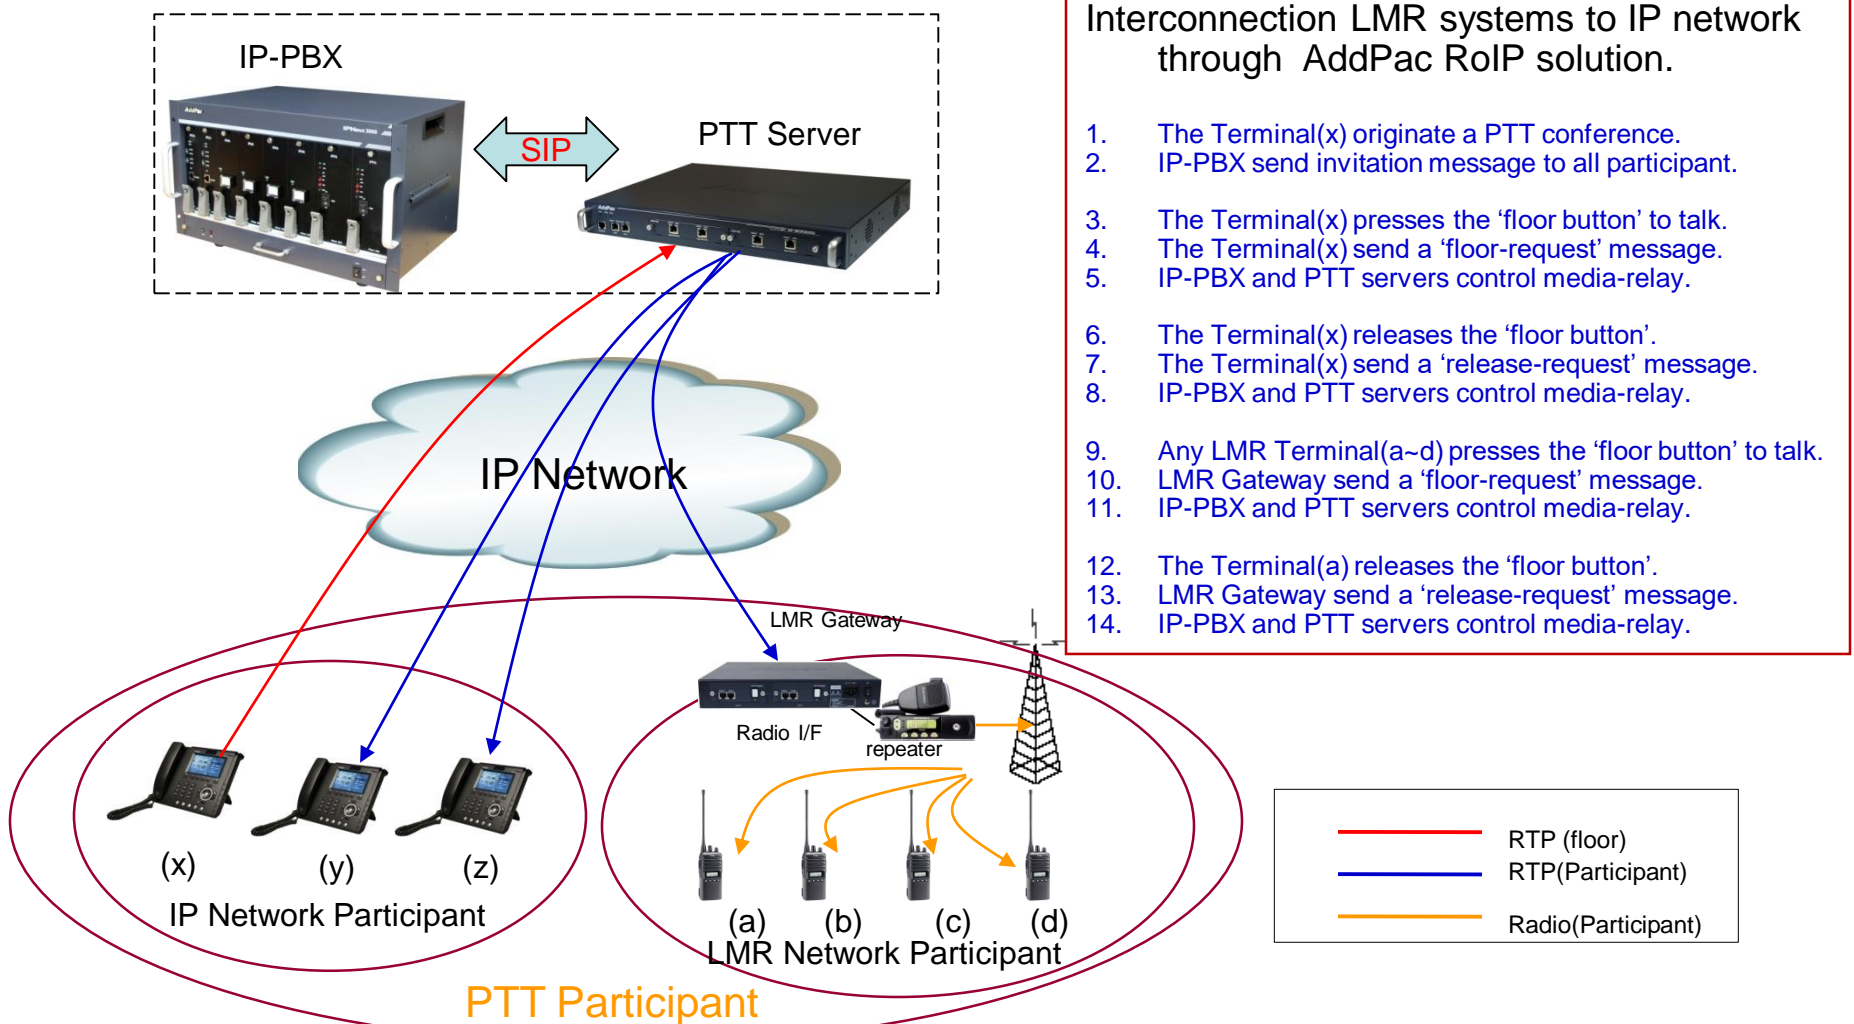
IP-PBX

SIP

PTT Server

Interconnection LMR systems to IP network through AddPac RoIP solution.

1. The Terminal(x) originate a PTT conference.
2. IP-PBX send invitation message to all participant.

3. The Terminal(x) presses the ‘floor button’ to talk.
4. The Terminal(x) send a ‘floor-request’ message.
5. IP-PBX and PTT servers control media-relay.

6. The Terminal(x) releases the ‘floor button’.
7. The Terminal(x) send a ‘release-request’ message.
8. IP-PBX and PTT servers control media-relay.

9. Any LMR Terminal(a~d) presses the ‘floor button’ to talk.
10. LMR Gateway send a ‘floor-request’ message.
11. IP-PBX and PTT servers control media-relay.

12. The Terminal(a) releases the ‘floor button’.
13. LMR Gateway send a ‘release-request’ message.
14. IP-PBX and PTT servers control media-relay.

IP Network

LMR Gateway

Radio I/F

repeater

(x) (y) (z)

IP Network Participant

(a) (b) (c) (d)

LMR Network Participant

PTT Participant

RTP (floor)
RTP(Participant)
Radio(Participant)